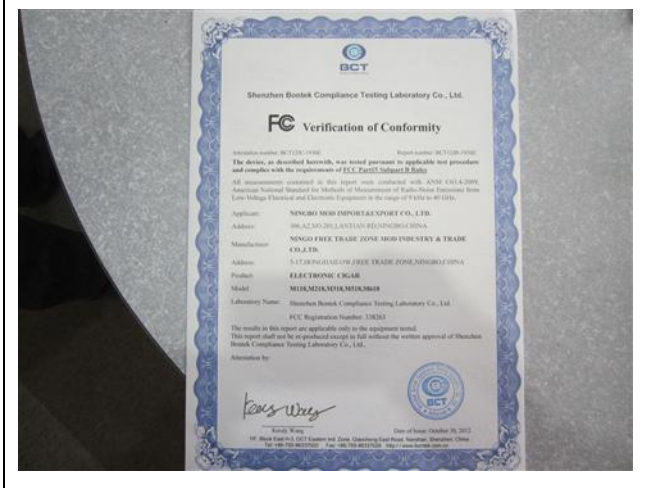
BCT

Shenzhen Bontek Compliance Testing Laboratory Co., Ltd.

FC Verification of Conformity

Attestation number: BCT12IC-1936E Report number: BCT12IR-1936E

The device, as described herewith, was tested pursuant to applicable test procedure and complies with the requirements of FCC Part15 Subpart B Rules

All measurements contained in this report were conducted with ANSI C63.4-2009, American National Standard for Methods of Measurement of Radio-Noise Emissions from Low-Voltage Electrical and Electronic Equipment in the range of 9 kHz to 40 GHz.

| | |
|---|---|
| Applicant: | NINGBO MOD IMPORT&EXPORT CO., LTD. |
| Address: | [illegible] |
| Manufacturer: | NINGO FREE TRADE ZONE MOD INDUSTRY & TRADE CO.,LTD. |
| Address: | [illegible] FREE TRADE ZONE,NINGBO,CHINA |
| Product: | ELECTRONIC CIGAR |
| Model: | M118,M218,M318,M518,M618 |
| Laboratory Name: | Shenzhen Bontek Compliance Testing Laboratory Co., Ltd. |
| | FCC Registration Number: 338263 |

The results in this report are applicable only to the equipment tested. This report shall not be re-produced except in full without the written approval of Shenzhen Bontek Compliance Testing Laboratory Co., Ltd..

Attestation by:

BCT

Kendy Wang

Kendy Wang Date of Issue: October 30, 2012

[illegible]